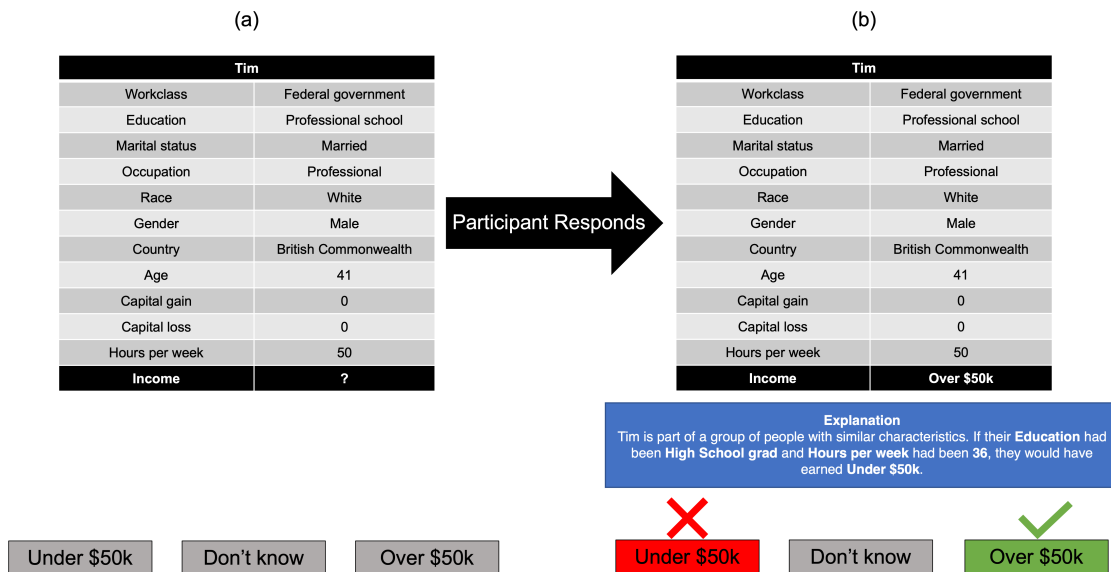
(a)

| Tim | |
|---|---|
| Workclass | Federal government |
| Education | Professional school |
| Marital status | Married |
| Occupation | Professional |
| Race | White |
| Gender | Male |
| Country | British Commonwealth |
| Age | 41 |
| Capital gain | 0 |
| Capital loss | 0 |
| Hours per week | 50 |
| Income | ? |

Participant Responds

(b)

| Tim | |
|---|---|
| Workclass | Federal government |
| Education | Professional school |
| Marital status | Married |
| Occupation | Professional |
| Race | White |
| Gender | Male |
| Country | British Commonwealth |
| Age | 41 |
| Capital gain | 0 |
| Capital loss | 0 |
| Hours per week | 50 |
| Income | Over $50k |

Explanation
Tim is part of a group of people with similar characteristics. If their Education had been High School grad and Hours per week had been 36, they would have earned Under $50k.

Under $50k Don't know Over $50k

Under $50k Don't know Over $50k